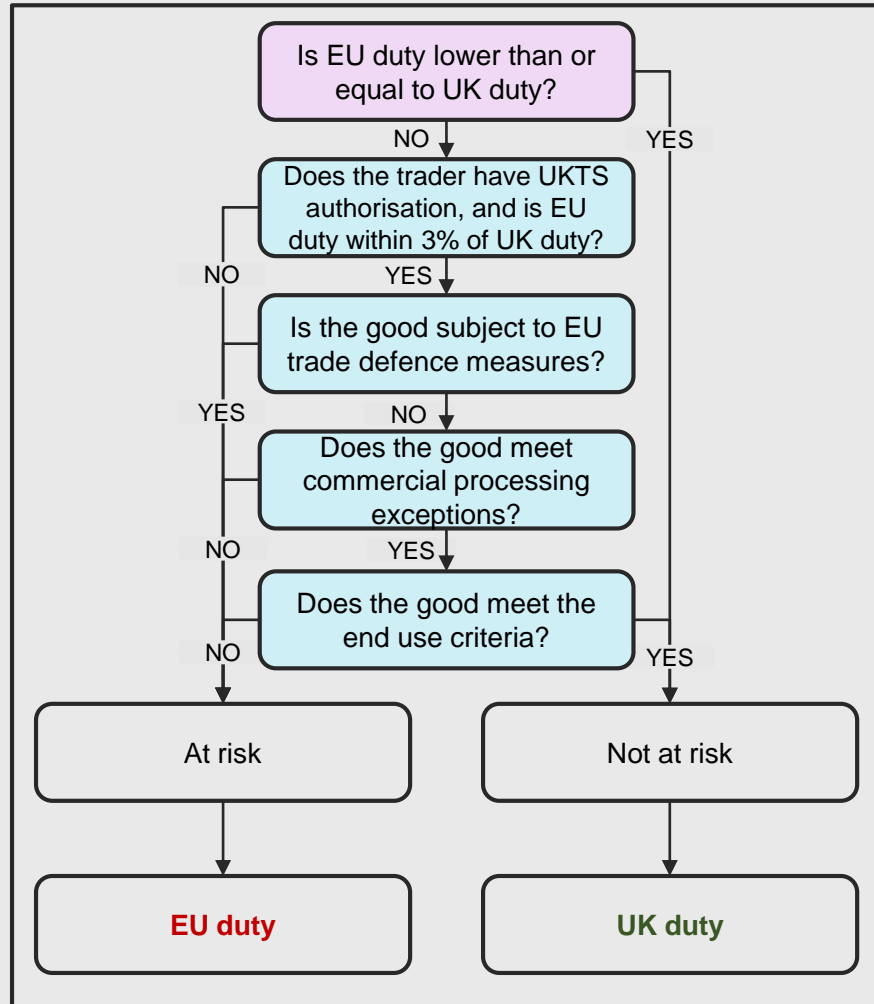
Is EU duty lower than or equal to UK duty?

NO

YES

Does the trader have UKTS authorisation, and is EU duty within 3% of UK duty?

NO

YES

Is the good subject to EU trade defence measures?

YES

NO

Does the good meet commercial processing exceptions?

NO

YES

Does the good meet the end use criteria?

NO

YES

At risk

Not at risk

EU duty

UK duty